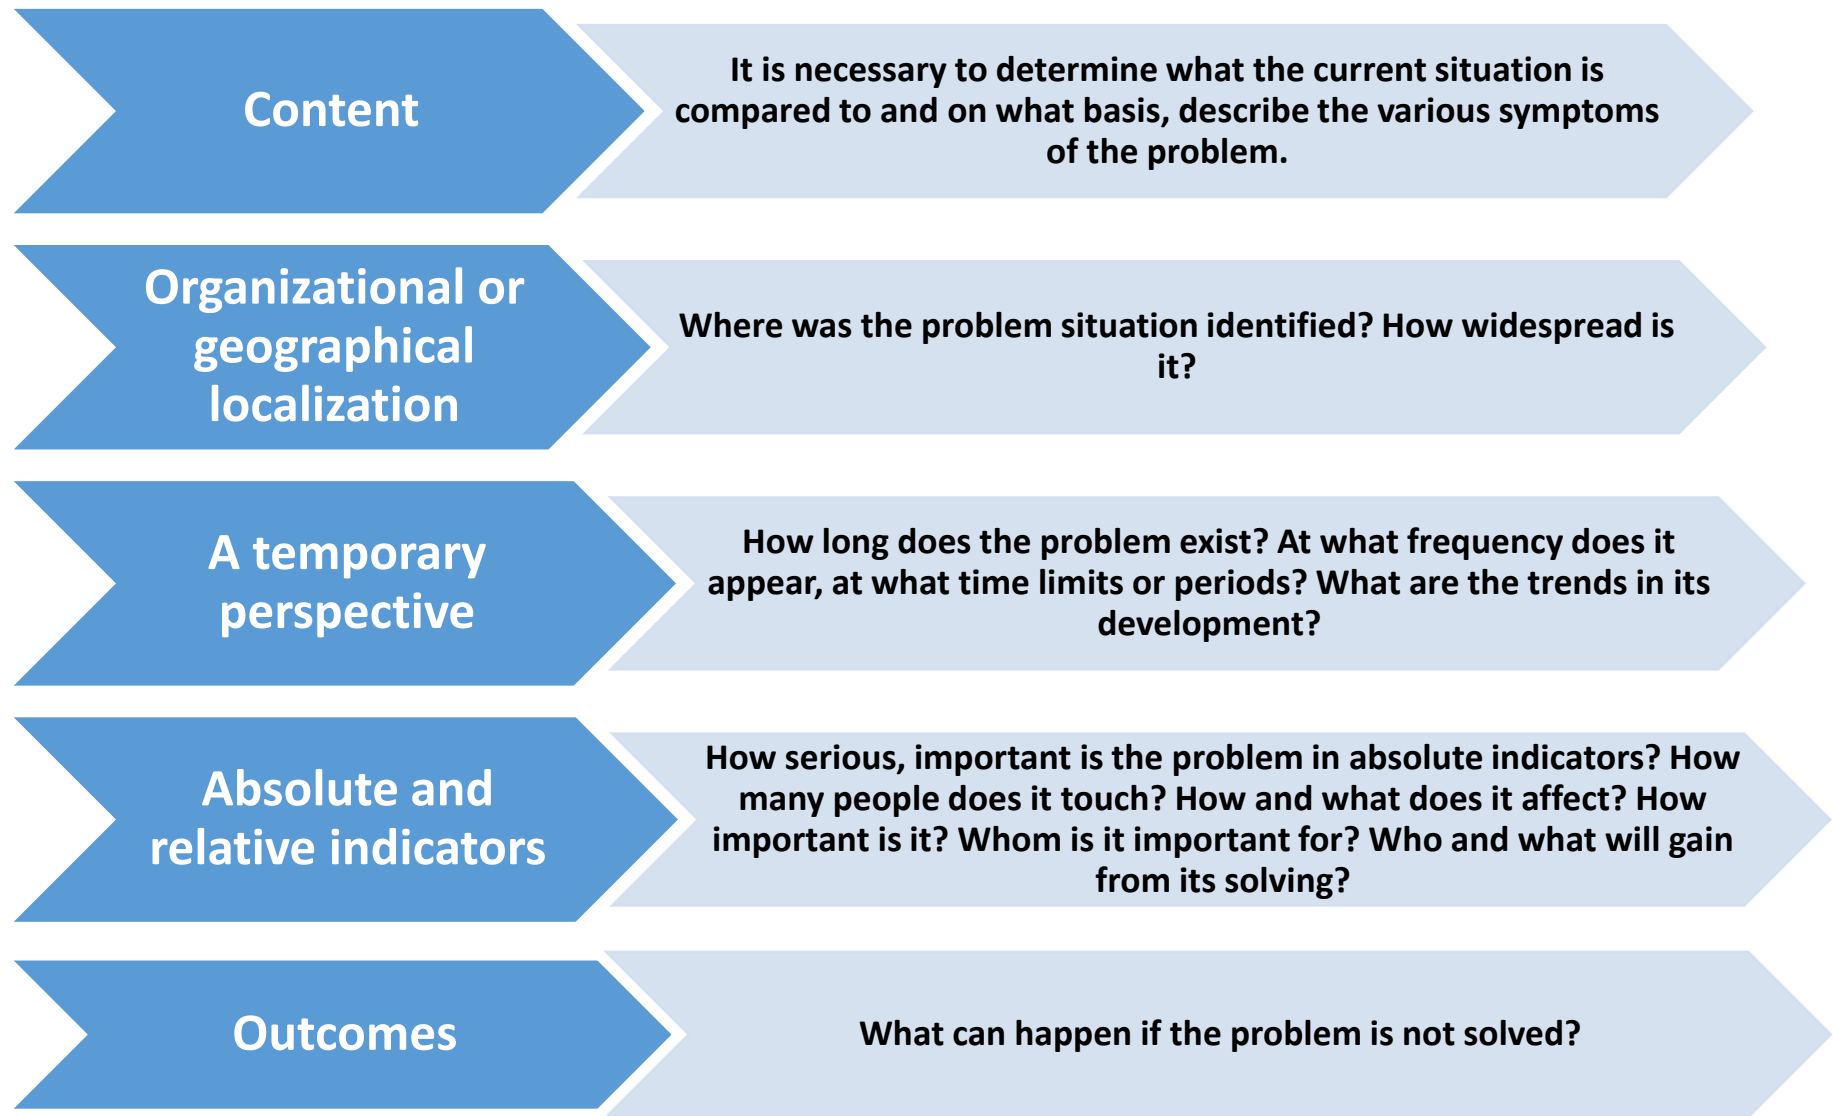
Content

It is necessary to determine what the current situation is compared to and on what basis, describe the various symptoms of the problem.

Organizational or geographical localization

Where was the problem situation identified? How widespread is it?

A temporary perspective

How long does the problem exist? At what frequency does it appear, at what time limits or periods? What are the trends in its development?

Absolute and relative indicators

How serious, important is the problem in absolute indicators? How many people does it touch? How and what does it affect? How important is it? Whom is it important for? Who and what will gain from its solving?

Outcomes

What can happen if the problem is not solved?